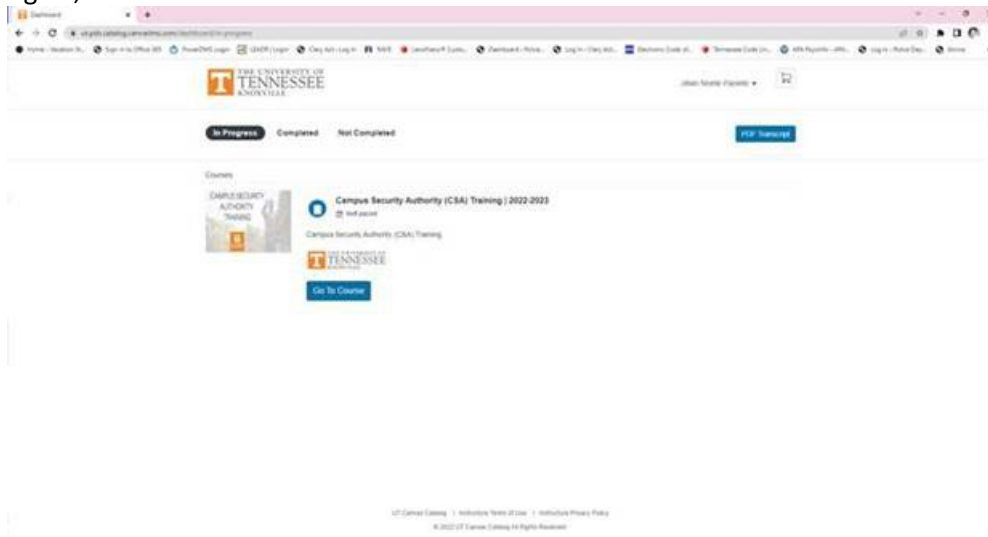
Dashboard

THE UNIVERSITY OF TENNESSEE KNOXVILLE

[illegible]

In Progress Completed Not Completed

PDF Transcript

Courses

CAMPUS SECURITY AUTHORITY TRAINING

Campus Security Authority (CSA) Training | 2022-2023

Self paced

Campus Security Authority (CSA) Training

THE UNIVERSITY OF TENNESSEE KNOXVILLE

Go To Course

UT Canvas Catalog | Instructure Terms of Use | Instructure Privacy Policy

© 2022 UT Canvas Catalog All Rights Reserved